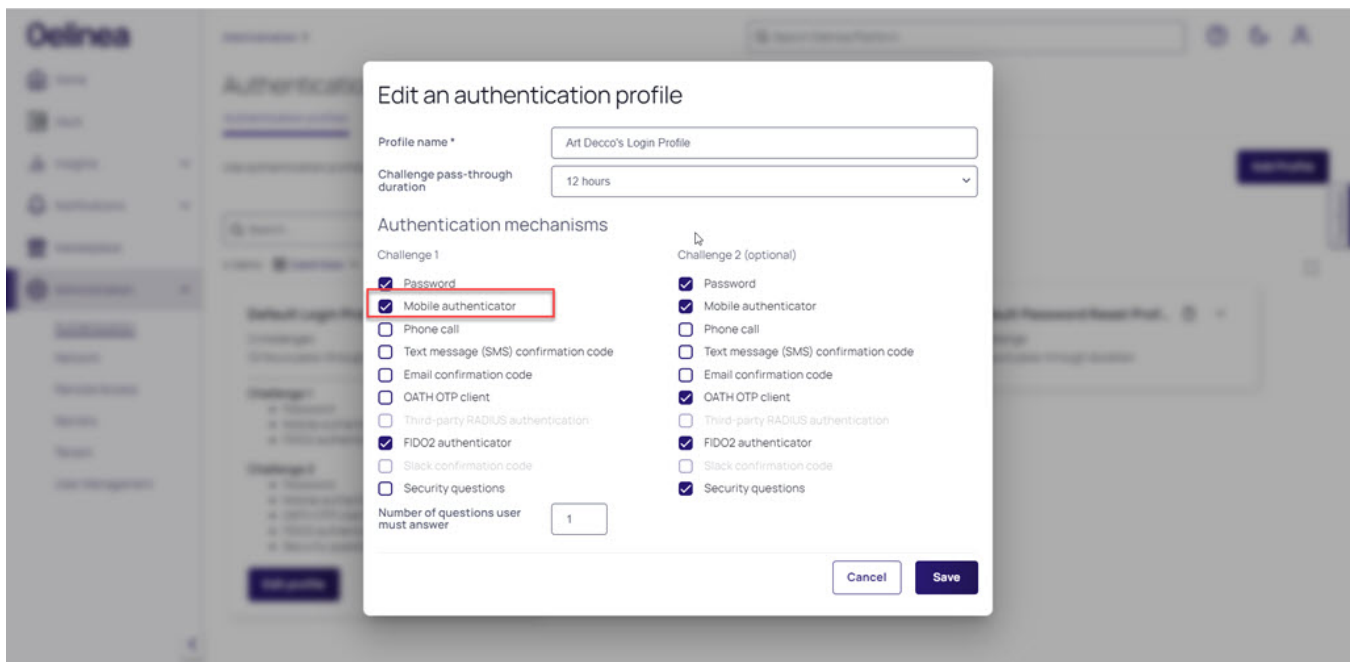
Delinea

Authenticatio

Edit an authentication profile

Profile name *
Art Decco's Login Profile

Challenge pass-through duration
12 hours

Authentication mechanisms

Challenge 1
Password
Mobile authenticator
Phone call
Text message (SMS) confirmation code
Email confirmation code
OATH OTP client
Third-party RADIUS authentication
FIDO2 authenticator
Slack confirmation code
Security questions
Number of questions user must answer
1

Challenge 2 (optional)
Password
Mobile authenticator
Phone call
Text message (SMS) confirmation code
Email confirmation code
OATH OTP client
Third-party RADIUS authentication
FIDO2 authenticator
Slack confirmation code
Security questions

Cancel
Save